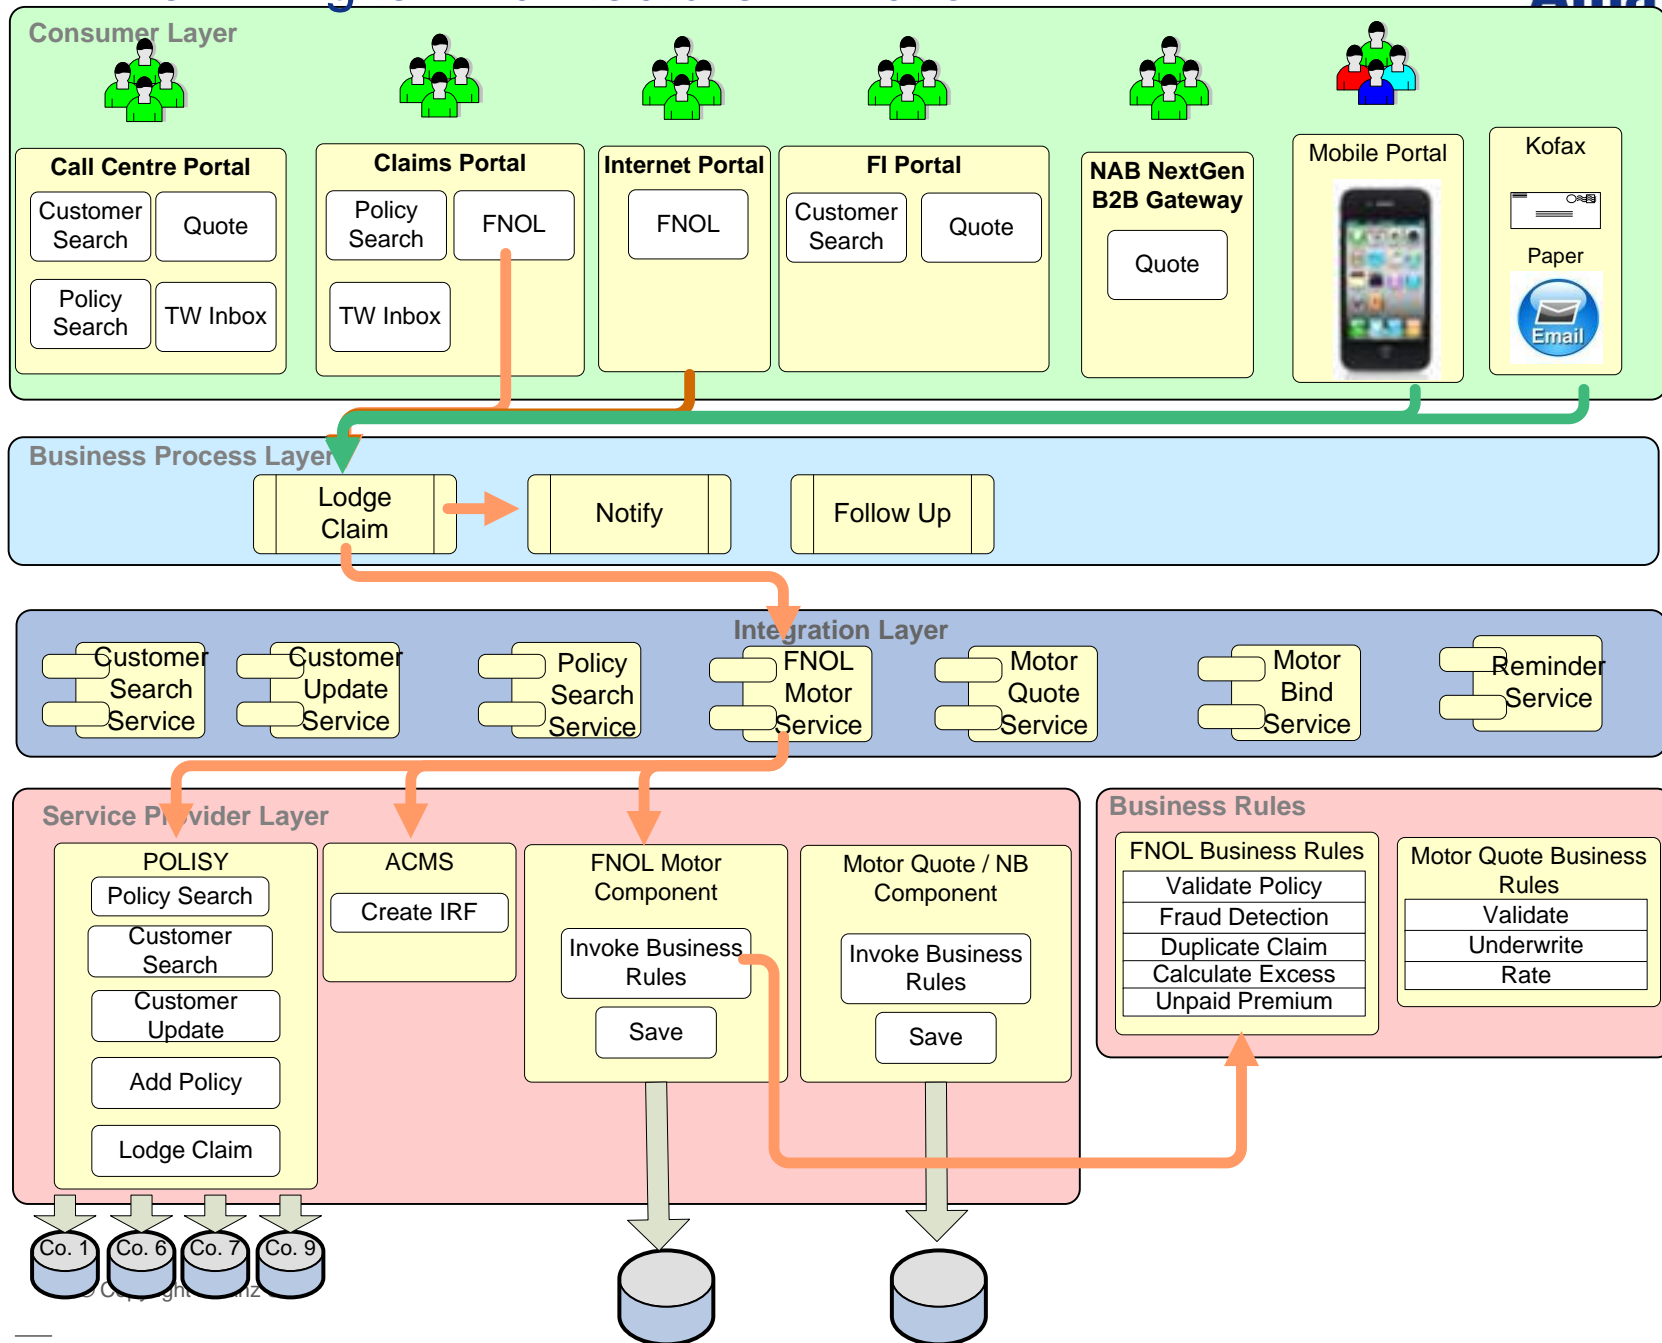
Consumer Layer

Call Centre Portal
Customer Search
Quote
Policy Search
TW Inbox

Claims Portal
Policy Search
FNOL
TW Inbox

Internet Portal
FNOL

FI Portal
Customer Search
Quote

NAB NextGen B2B Gateway
Quote

Mobile Portal

Kofax
Paper
Email

Business Process Layer
Lodge Claim
Notify
Follow Up

Integration Layer
Customer Search Service
Customer Update Service
Policy Search Service
FNOL Motor Service
Motor Quote Service
Motor Bind Service
Reminder Service

Service Provider Layer
POLISY
Policy Search
Customer Search
Customer Update
Add Policy
Lodge Claim

ACMS
Create IRF

FNOL Motor Component
Invoke Business Rules
Save

Motor Quote / NB Component
Invoke Business Rules
Save

Business Rules
FNOL Business Rules
Validate Policy
Fraud Detection
Duplicate Claim
Calculate Excess
Unpaid Premium

Motor Quote Business Rules
Validate
Underwrite
Rate

Co. 1
Co. 6
Co. 7
Co. 9